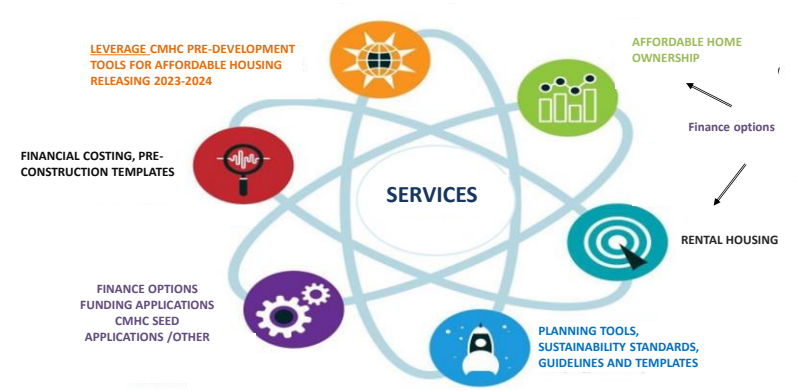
LEVERAGE CMHC PRE-DEVELOPMENT TOOLS FOR AFFORDABLE HOUSING RELEASING 2023-2024

AFFORDABLE HOME OWNERSHIP

Finance options

FINANCIAL COSTING, PRE-CONSTRUCTION TEMPLATES

SERVICES

RENTAL HOUSING

FINANCE OPTIONS FUNDING APPLICATIONS CMHC SEED APPLICATIONS /OTHER

PLANNING TOOLS, SUSTAINABILITY STANDARDS, GUIDELINES AND TEMPLATES